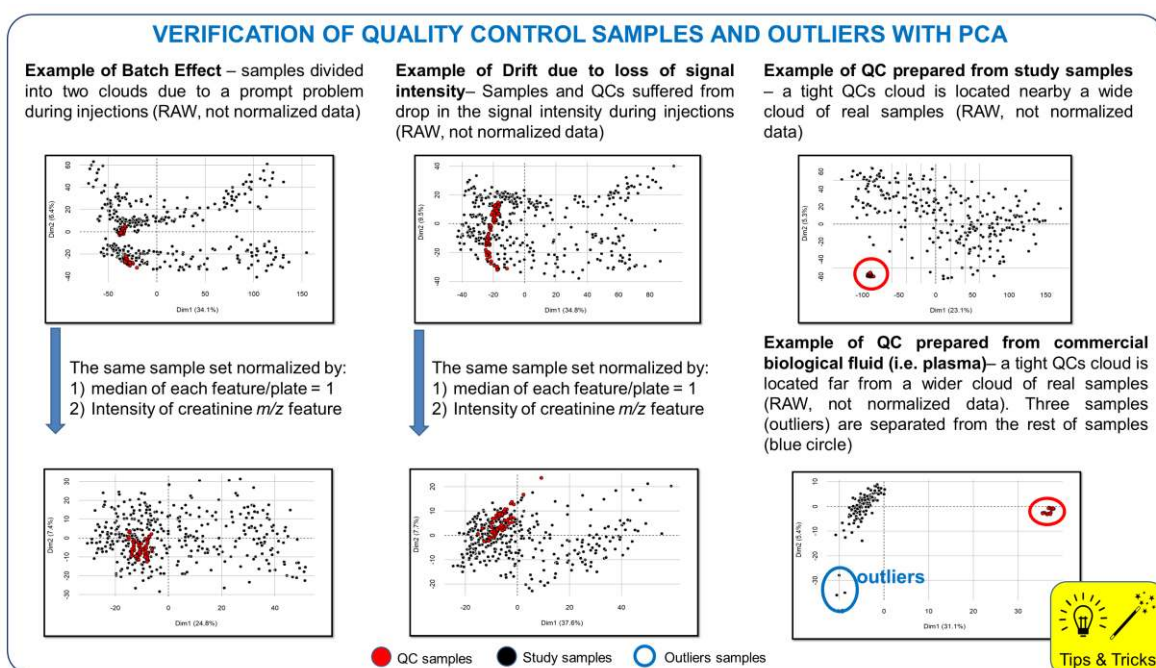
VERIFICATION OF QUALITY CONTROL SAMPLES AND OUTLIERS WITH PCA

**Example of Batch Effect** – samples divided into two clouds due to a prompt problem during injections (RAW, not normalized data)

Dim2 (6.4%)
60
40
20
0
-20
-40
-50 0 50 100 150
Dim1 (34.1%)

The same sample set normalized by:
1) median of each feature/plate = 1
2) Intensity of creatinine *m/z* feature

Dim2 (7.4%)
30
20
10
0
-10
-20
-30
-20 0 20 40
Dim1 (24.8%)

**Example of Drift due to loss of signal intensity**– Samples and QCs suffered from drop in the signal intensity during injections (RAW, not normalized data)

Dim2 (6.5%)
40
20
0
-20
-40
-40 -20 0 20 40 60 80
Dim1 (34.8%)

The same sample set normalized by:
1) median of each feature/plate = 1
2) Intensity of creatinine *m/z* feature

Dim2 (7.7%)
20
10
0
-10
-20
-20 0 20 40
Dim1 (37.6%)

**Example of QC prepared from study samples** – a tight QCs cloud is located nearby a wide cloud of real samples (RAW, not normalized data)

Dim2 (5.3%)
60
40
20
0
-20
-40
-60
-100 -50 0 50 100 150
Dim1 (23.1%)

**Example of QC prepared from commercial biological fluid (i.e. plasma)**– a tight QCs cloud is located far from a wider cloud of real samples (RAW, not normalized data). Three samples (outliers) are separated from the rest of samples (blue circle)

Dim2 (5.4%)
10
0
-10
-20
-30
outliers
0 10 20 30
Dim1 (31.1%)

QC samples Study samples Outliers samples

Tips & Tricks